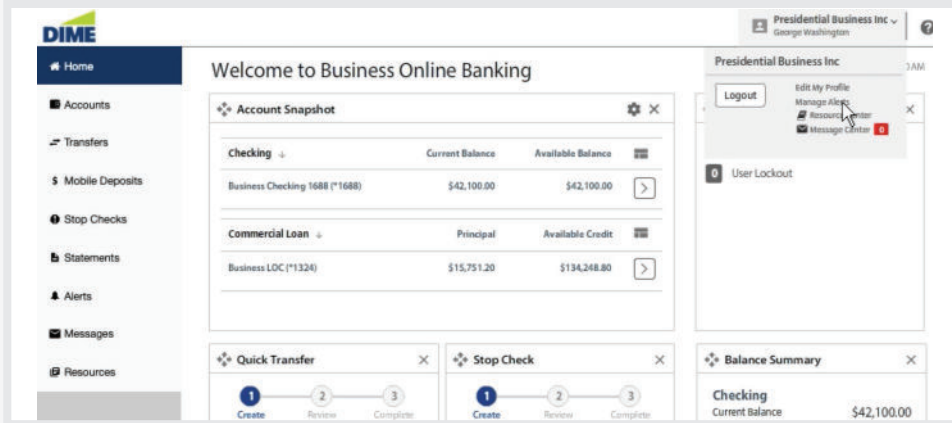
DIME

Home
Accounts
Transfers
Mobile Deposits
Stop Checks
Statements
Alerts
Messages
Resources

Presidential Business Inc
George Washington

Welcome to Business Online Banking

Presidential Business Inc
Logout
Edit My Profile
Manage Alerts
Resource Center
Message Center 0

AM

Account Snapshot

| Checking | Current Balance | Available Balance |
|---|---|---|
| Business Checking 1688 (*1688) | $42,100.00 | $42,100.00 |

| Commercial Loan | Principal | Available Credit |
|---|---|---|
| Business LOC (*1324) | $15,751.20 | $134,248.80 |

0 User Lockout

Quick Transfer
1 Create 2 Review 3 Complete

Stop Check
1 Create 2 Review 3 Complete

Balance Summary
Checking
Current Balance $42,100.00